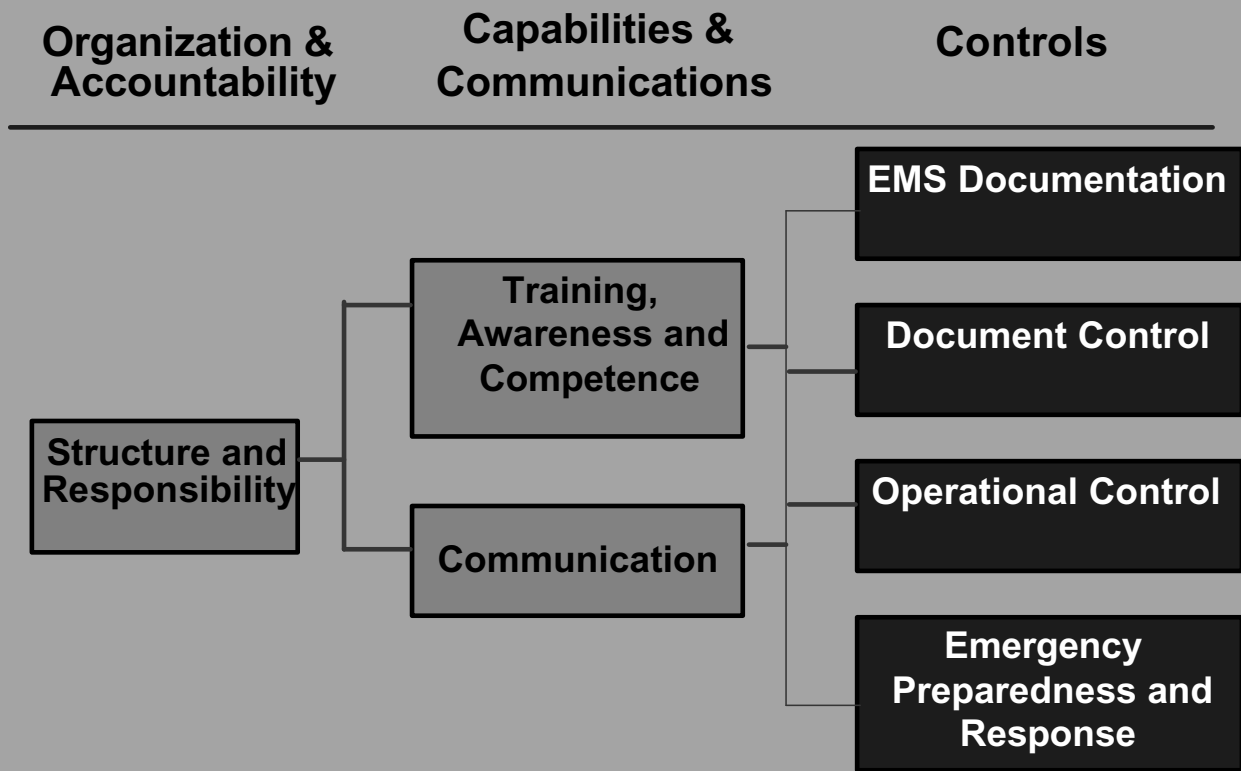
Organization & Accountability

Capabilities & Communications

Controls

Structure and Responsibility

Training, Awareness and Competence

Communication

EMS Documentation

Document Control

Operational Control

Emergency Preparedness and Response